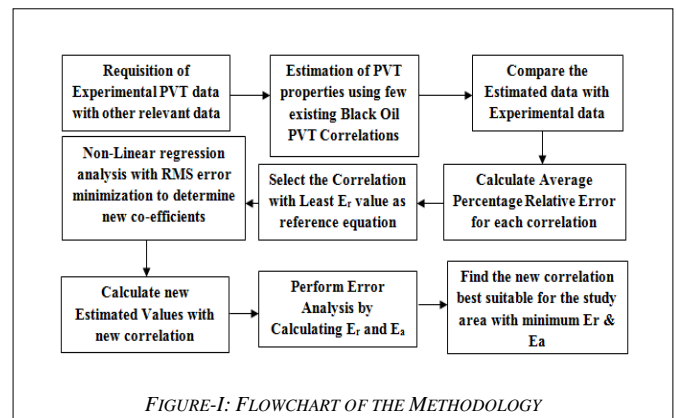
Requisition of Experimental PVT data with other relevant data

Estimation of PVT properties using few existing Black Oil PVT Correlations

Compare the Estimated data with Experimental data

Calculate Average Percentage Relative Error for each correlation

Select the Correlation with Least $E_r$ value as reference equation

Non-Linear regression analysis with RMS error minimization to determine new co-efficients

Calculate new Estimated Values with new correlation

Perform Error Analysis by Calculating $E_r$ and $E_a$

Find the new correlation best suitable for the study area with minimum Er & Ea

FIGURE-I: FLOWCHART OF THE METHODOLOGY